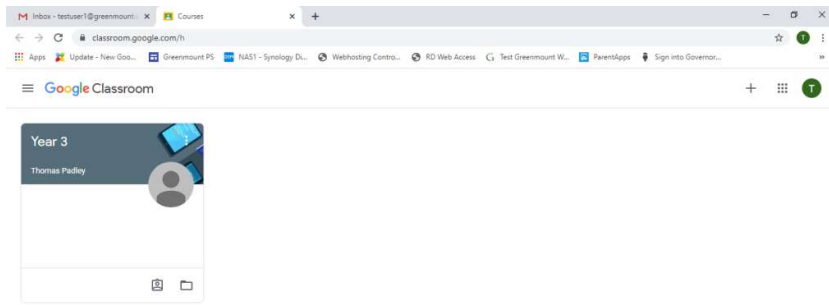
Inbox - testuser1@greenmount ×
Courses ×
+

classroom.google.com/h

Apps Update - New Goo... Greenmount PS NAS1 - Synology Di... Webhosting Contro... RD Web Access Test Greenmount W... ParentApps Sign into Governor...

Google Classroom

T

Year 3
Thomas Padley